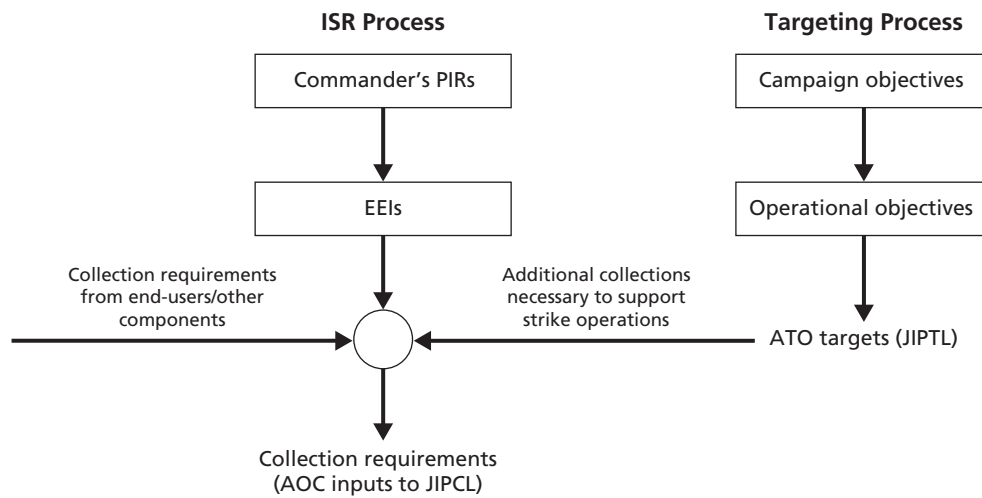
ISR Process

Targeting Process

Commander's PIRs

Campaign objectives

EEIs

Operational objectives

Collection requirements from end-users/other components

Additional collections necessary to support strike operations

ATO targets (JIPTL)

Collection requirements (AOC inputs to JIPCL)